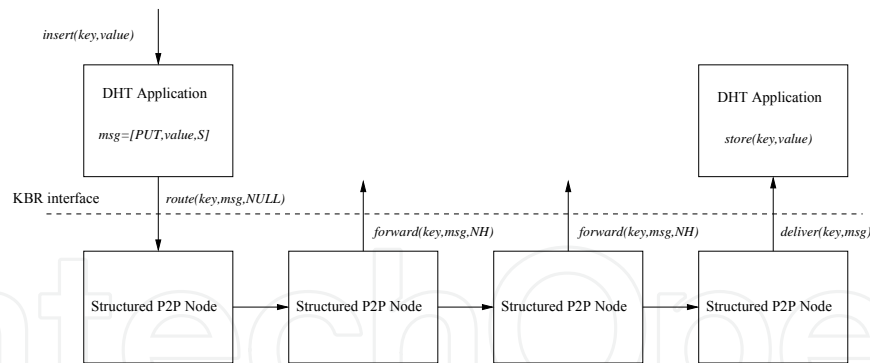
insert(key,value)

DHT Application

msg=[PUT,value,S]

DHT Application

store(key,value)

KBR interface

route(key,msg,NULL)

forward(key,msg,NH)

forward(key,msg,NH)

deliver(key,msg)

Structured P2P Node

Structured P2P Node

Structured P2P Node

Structured P2P Node